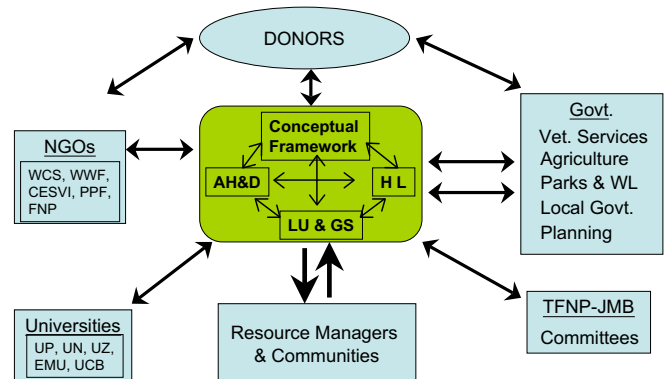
DONORS

NGOs
WCS, WWF, CESVI, PPF, FNP

Conceptual Framework
AH&D
H L
LU & GS

Govt.
Vet. Services
Agriculture
Parks & WL
Local Govt.
Planning

Universities
UP, UN, UZ, EMU, UCB

Resource Managers & Communities

TFNP-JMB
Committees